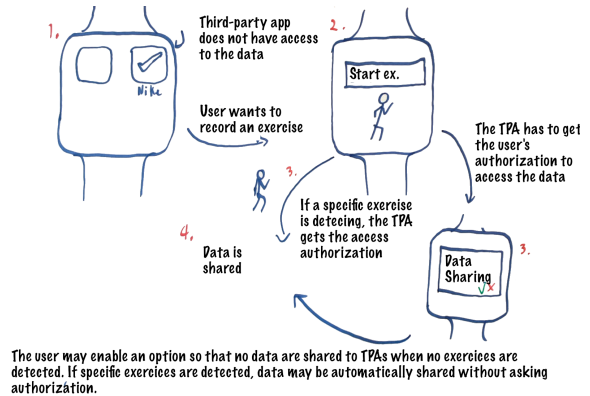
1.

Nike

Third-party app does not have access to the data

User wants to record an exercise

2.

Start ex.

The TPA has to get the user's authorization to access the data

3.

If a specific exercise is deteceing, the TPA gets the access authorization

4.

Data is shared

3.

Data Sharing

The user may enable an option so that no data are shared to TPAs when no exercices are detected. If specific exercices are detected, data may be automatically shared without asking authorization.